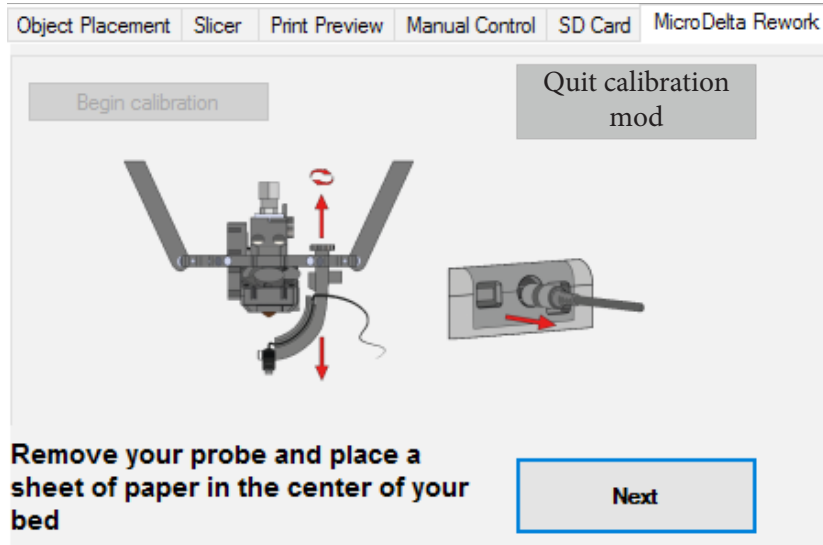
Object Placement | Slicer | Print Preview | Manual Control | SD Card | MicroDelta Rework

Begin calibration

Quit calibration mod

Remove your probe and place a sheet of paper in the center of your bed

Next